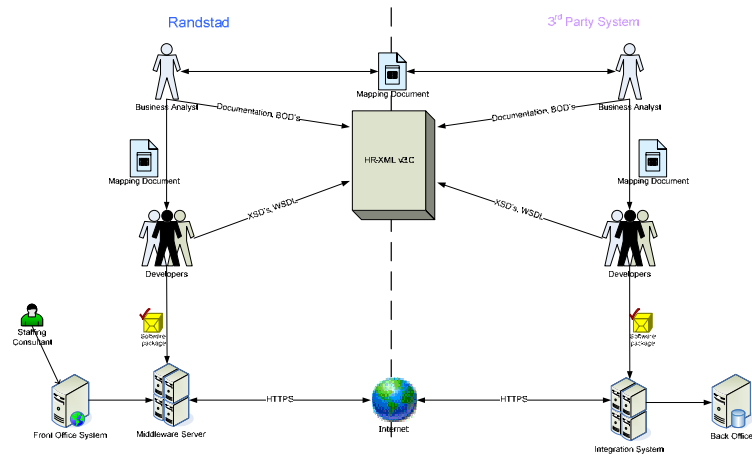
Randstad

3rd Party System

Business Analyst

Mapping Document

Business Analyst

Documentation, BOD's

Documentation, BOD's

HR-XML v3.0

Mapping Document

Mapping Document

XSD's, WSDL

XSD's, WSDL

Developers

Developers

Staffing Consultant

Software package

Software package

HTTPS

HTTPS

Front Office System

Middleware Server

Internet

Integration System

Back Office